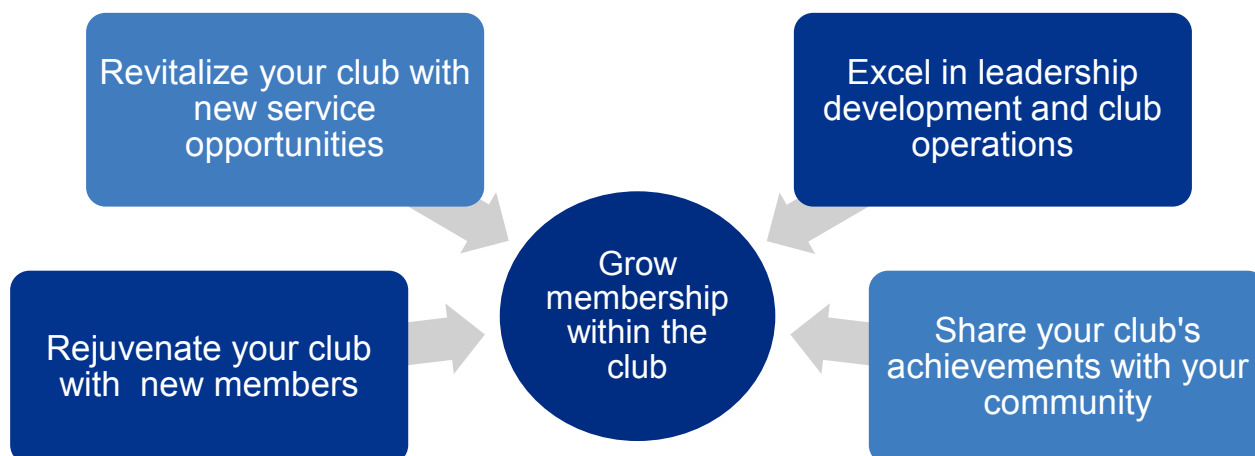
Revitalize your club with new service opportunities

Excel in leadership development and club operations

Grow membership within the club

Rejuvenate your club with  new members

Share your club's achievements with your community